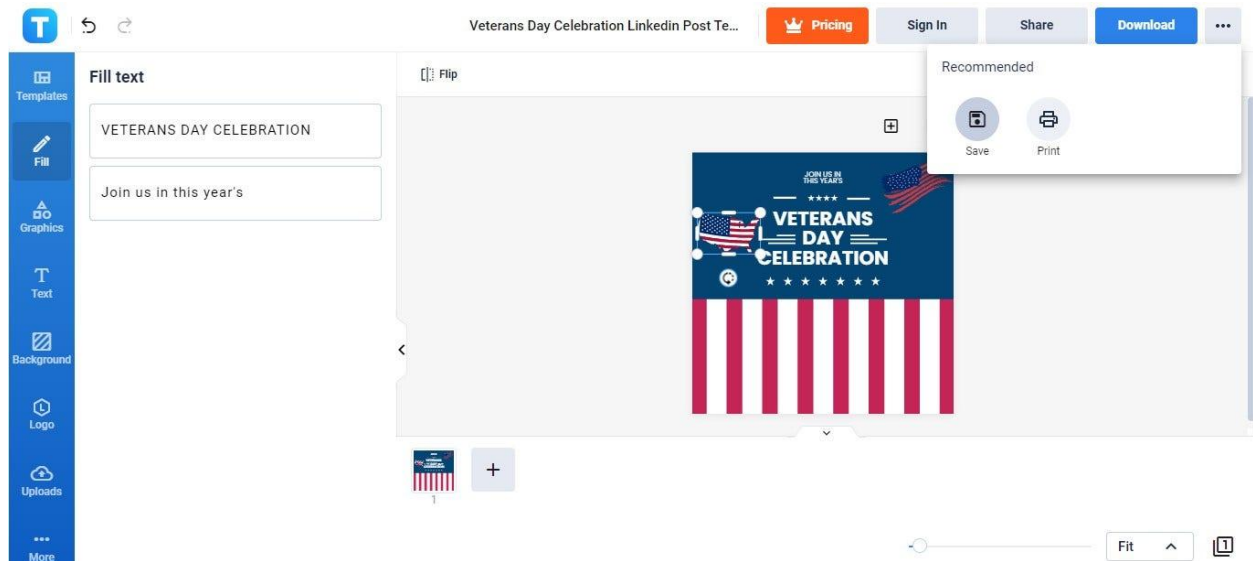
Veterans Day Celebration Linkedin Post Te...

Pricing

Sign In

Share

Download

Templates

Fill

Graphics

Text

Background

Logo

Uploads

More

Fill text

VETERANS DAY CELEBRATION

Join us in this year's

Flip

Recommended

Save

Print

JOIN US IN THIS YEAR'S

VETERANS DAY CELEBRATION

1

Fit